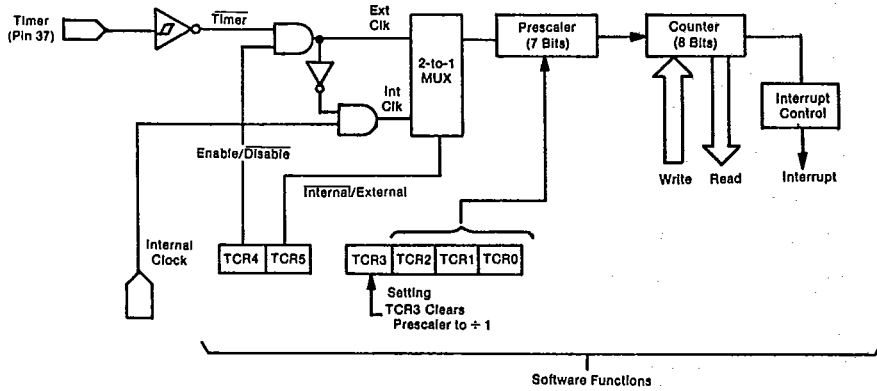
Timer (Pin 37)

$\overline{\text{Timer}}$

Ext Clk

Int Clk

2-to-1 MUX

Prescaler (7 Bits)

Counter (8 Bits)

Interrupt Control

Enable/$\overline{\text{Disable}}$

$\overline{\text{Internal}}$/External

Write

Read

Interrupt

Internal Clock

| TCR4 | TCR5 |
|---|---|

| TCR3 | TCR2 | TCR1 | TCR0 |
|---|---|---|---|

Setting TCR3 Clears Prescaler to ÷ 1

Software Functions